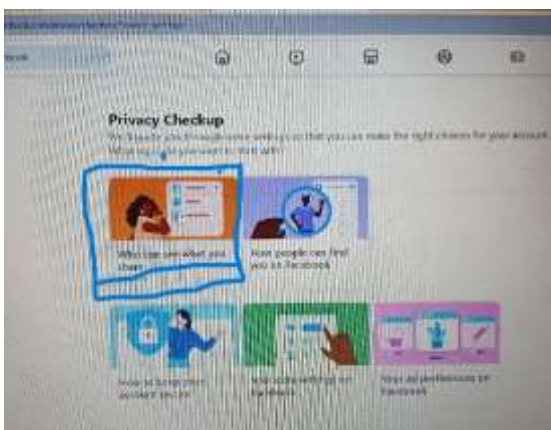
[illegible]

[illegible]

Privacy Checkup

We'll guide you through some settings so that you can make the right choices for your account. What topic do you want to start with?

Who can see what you share

How people can find you on Facebook

How to keep your account secure

Your data settings on Facebook

Your ad preferences on Facebook